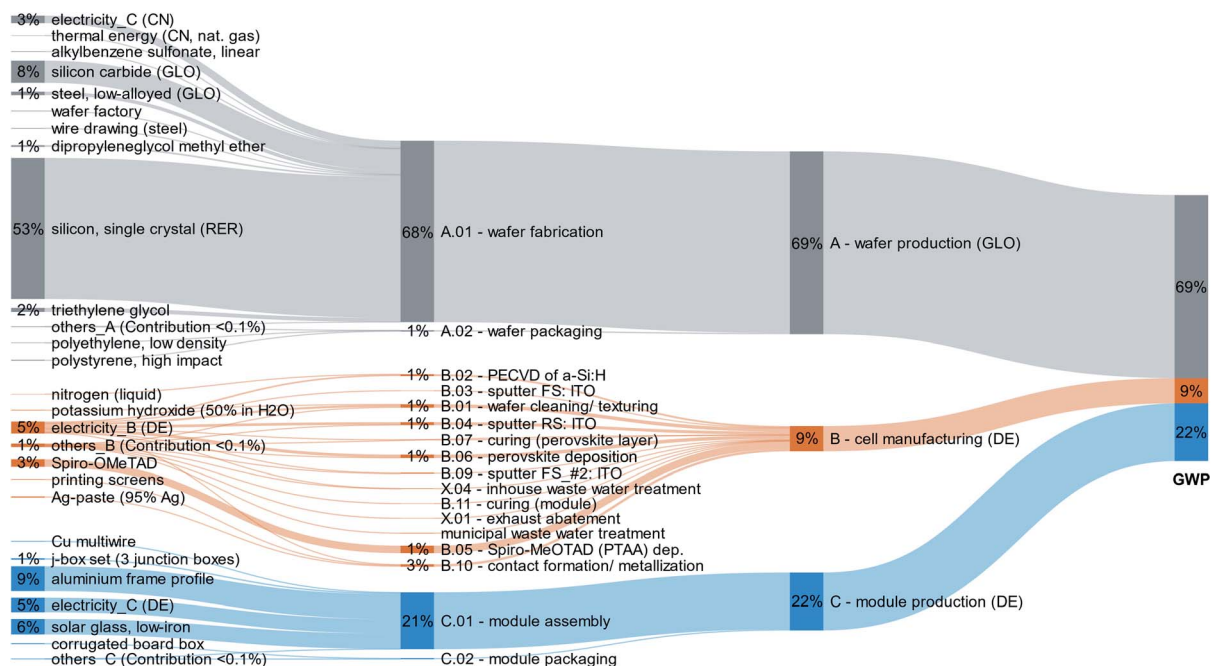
3% electricity_C (CN)
thermal energy (CN, nat. gas)
alkylbenzene sulfonate, linear
8% silicon carbide (GLO)
1% steel, low-alloyed (GLO)
wafer factory
wire drawing (steel)
1% dipropyleneglycol methyl ether
53% silicon, single crystal (RER)
2% triethylene glycol
others_A (Contribution <0.1%)
polyethylene, low density
polystyrene, high impact
nitrogen (liquid)
potassium hydroxide (50% in H2O)
5% electricity_B (DE)
1% others_B (Contribution <0.1%)
3% Spiro-OMeTAD
printing screens
Ag-paste (95% Ag)
Cu multiwire
1% j-box set (3 junction boxes)
9% aluminium frame profile
5% electricity_C (DE)
6% solar glass, low-iron
corrugated board box
others_C (Contribution <0.1%)

68% A.01 - wafer fabrication
1% A.02 - wafer packaging
1% B.02 - PECVD of a-Si:H
B.03 - sputter FS: ITO
1% B.01 - wafer cleaning/ texturing
1% B.04 - sputter RS: ITO
B.07 - curing (perovskite layer)
1% B.06 - perovskite deposition
B.09 - sputter FS_#2: ITO
X.04 - inhouse waste water treatment
B.11 - curing (module)
X.01 - exhaust abatement
municipal waste water treatment
1% B.05 - Spiro-MeOTAD (PTAA) dep.
3% B.10 - contact formation/ metallization
21% C.01 - module assembly
C.02 - module packaging

69% A - wafer production (GLO)
9% B - cell manufacturing (DE)
22% C - module production (DE)

69%
9%
22%
GWP